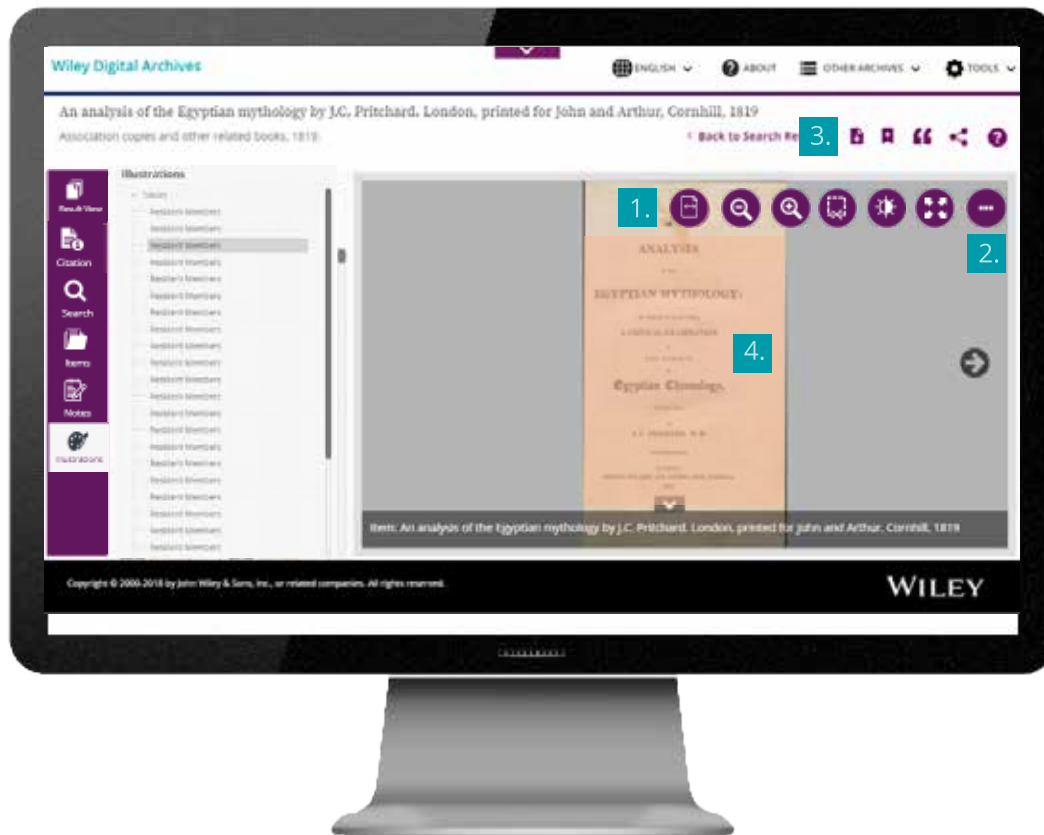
Wiley Digital Archives

ENGLISH ABOUT OTHER ARCHIVES TOOLS

An analysis of the Egyptian mythology by J.C. Pritchard. London, printed for John and Arthur, Cornhill, 1819
Association copies and other related books, 1819.

< Back to Search Re 3.

Rea & View
Citation
Search
Items
Notes
Illustrations

Illustrations
Tables
Resident Members
Resident Members
Resident Members
Resident Members
Resident Members
Resident Members
Resident Members
Resident Members
Resident Members
Resident Members
Resident Members
Resident Members
Resident Members
Resident Members
Resident Members
Resident Members
Resident Members
Resident Members
Resident Members
Resident Members
Resident Members
Resident Members
Resident Members
Resident Members
Resident Members
Resident Members
Resident Members

1.

2.

ANALYSIS
EGYPTIAN MYTHOLOGY:
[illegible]
A CRITICAL EXAMINATION
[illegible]
Egyptian Chronology.
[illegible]
J.C. PRICHARD, M.D.
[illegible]

4.

Item: An analysis of the Egyptian mythology by J.C. Pritchard. London, printed for John and Arthur, Cornhill, 1819

Copyright © 2000-2018 by John Wiley & Sons, Inc., or related companies. All rights reserved.

WILEY